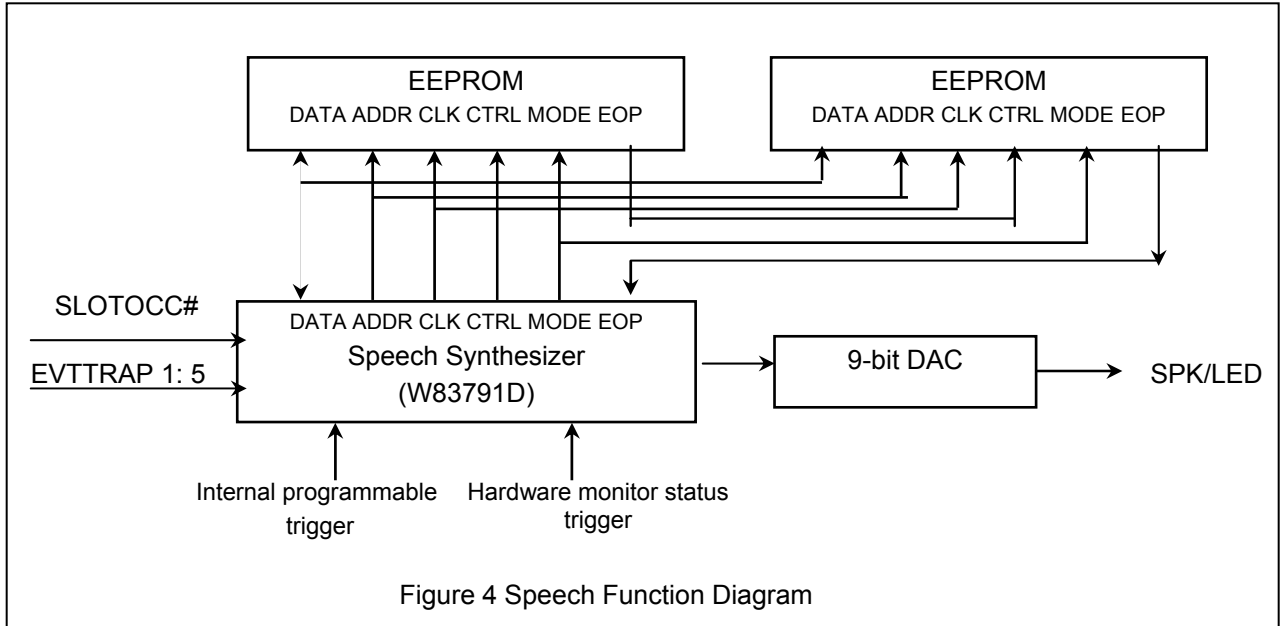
EEPROM
DATA ADDR CLK CTRL MODE EOP

EEPROM
DATA ADDR CLK CTRL MODE EOP

SLOTOCC#

EVTTRAP 1: 5

DATA ADDR CLK CTRL MODE EOP
Speech Synthesizer
(W83791D)

9-bit DAC

SPK/LED

Internal programmable trigger

Hardware monitor status trigger

Figure 4 Speech Function Diagram